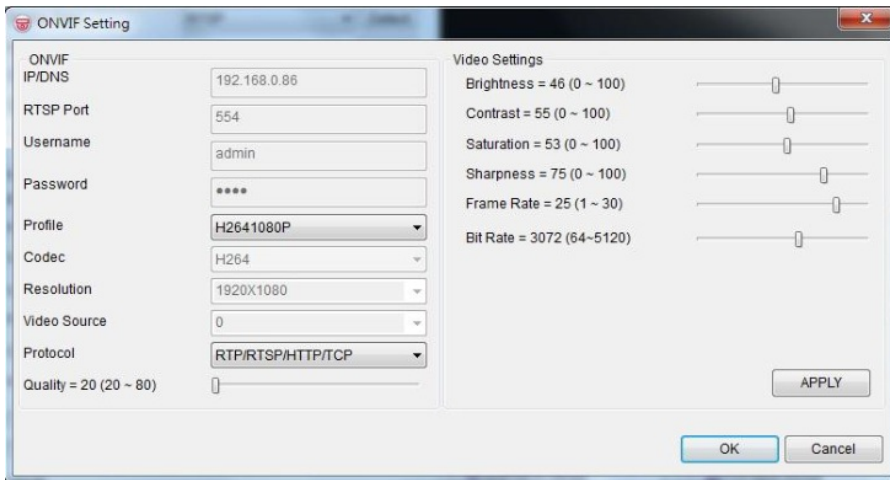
ONVIF Setting

ONVIF

IP/DNS 192.168.0.86

RTSP Port 554

Username admin

Password ••••

Profile H2641080P

Codec H264

Resolution 1920X1080

Video Source 0

Protocol RTP/RTSP/HTTP/TCP

Quality = 20 (20 ~ 80)

Video Settings

Brightness = 46 (0 ~ 100)

Contrast = 55 (0 ~ 100)

Saturation = 53 (0 ~ 100)

Sharpness = 75 (0 ~ 100)

Frame Rate = 25 (1 ~ 30)

Bit Rate = 3072 (64~5120)

APPLY

OK

Cancel